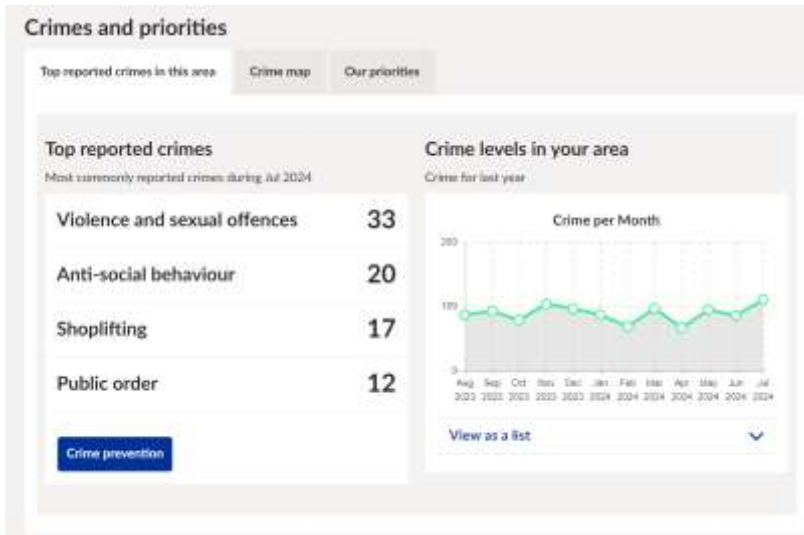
Crimes and priorities

Top reported crimes in this area | Crime map | Our priorities

Top reported crimes
Most commonly reported crimes during Jul 2024

| | |
|---|---|
| Violence and sexual offences | 33 |
| Anti-social behaviour | 20 |
| Shoplifting | 17 |
| Public order | 12 |

Crime prevention

Crime levels in your area
Crime for last year

Crime per Month

200
100
0

Aug 2023 Sep 2023 Oct 2023 Nov 2023 Dec 2023 Jan 2024 Feb 2024 Mar 2024 Apr 2024 May 2024 Jun 2024 Jul 2024

View as a list